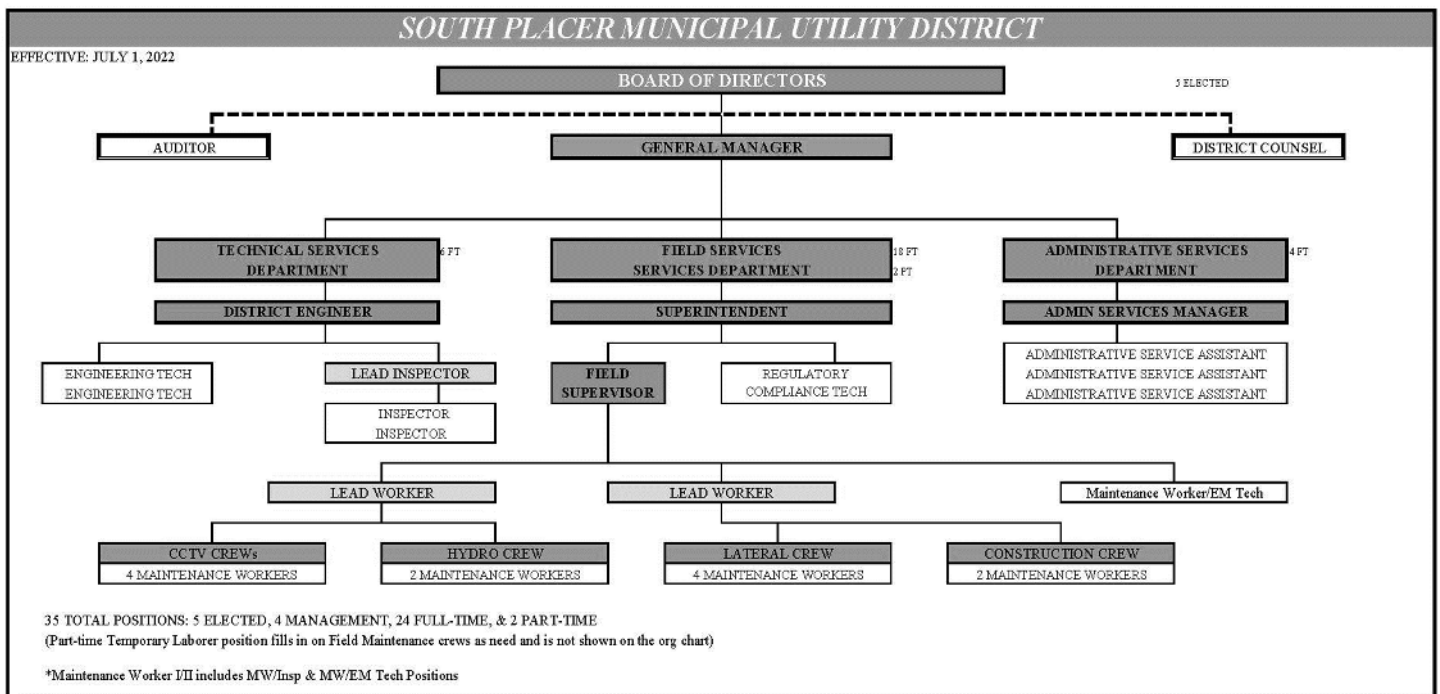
SOUTH PLACER MUNICIPAL UTILITY DISTRICT

EFFECTIVE: JULY 1, 2022

BOARD OF DIRECTORS

5 ELECTED

AUDITOR

GENERAL MANAGER

DISTRICT COUNSEL

TECHNICAL SERVICES DEPARTMENT

6 FT

FIELD SERVICES SERVICES DEPARTMENT

18 FT
2 PT

ADMINISTRATIVE SERVICES DEPARTMENT

4 FT

DISTRICT ENGINEER

SUPERINTENDENT

ADMIN SERVICES MANAGER

ENGINEERING TECH
ENGINEERING TECH

LEAD INSPECTOR

INSPECTOR
INSPECTOR

FIELD SUPERVISOR

REGULATORY COMPLIANCE TECH

ADMINISTRATIVE SERVICE ASSISTANT
ADMINISTRATIVE SERVICE ASSISTANT
ADMINISTRATIVE SERVICE ASSISTANT

LEAD WORKER

LEAD WORKER

Maintenance Worker/EM Tech

CCTV CREWs
4 MAINTENANCE WORKERS

HYDRO CREW
2 MAINTENANCE WORKERS

LATERAL CREW
4 MAINTENANCE WORKERS

CONSTRUCTION CREW
2 MAINTENANCE WORKERS

35 TOTAL POSITIONS: 5 ELECTED, 4 MANAGEMENT, 24 FULL-TIME, & 2 PART-TIME
(Part-time Temporary Laborer position fills in on Field Maintenance crews as need and is not shown on the org chart)

*Maintenance Worker I/II includes MW/Insp & MW/EM Tech Positions